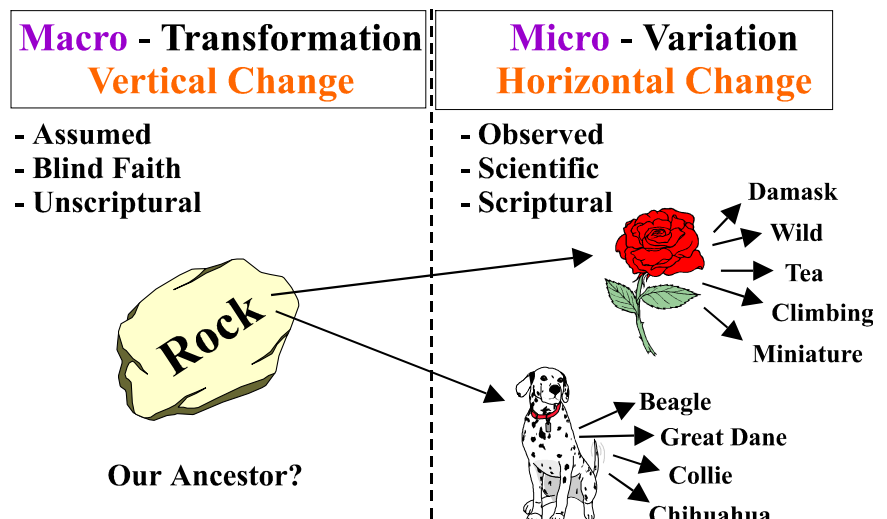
Macro - Transformation
Vertical Change

- Assumed
- Blind Faith
- Unscriptural

Rock

Our Ancestor?

Micro - Variation
Horizontal Change

- Observed
- Scientific
- Scriptural

Damask
Wild
Tea
Climbing
Miniature

Beagle
Great Dane
Collie
Chihuahua